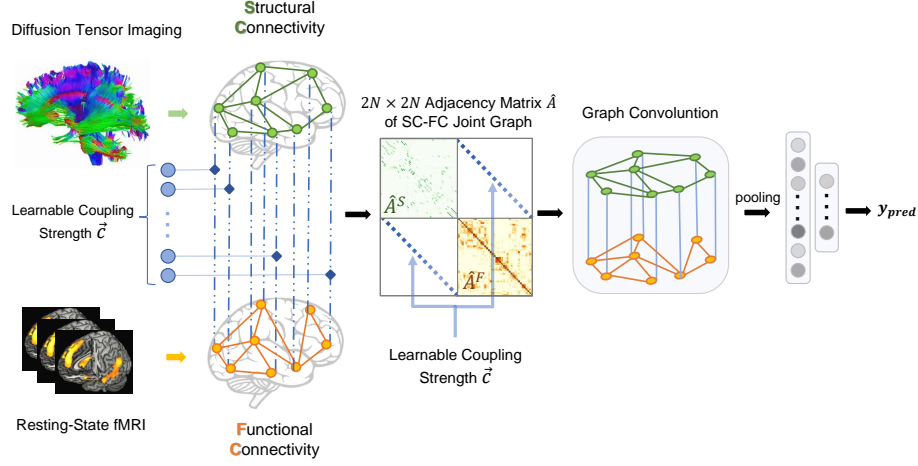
Diffusion Tensor Imaging

Structural Connectivity

$2N \times 2N$ Adjacency Matrix $\hat{A}$ of SC-FC Joint Graph

Graph Convoluntion

Learnable Coupling Strength $\vec{c}$

$\hat{A}^S$

$\hat{A}^F$

pooling

$y_{pred}$

Learnable Coupling Strength $\vec{c}$

Resting-State fMRI

Functional Connectivity